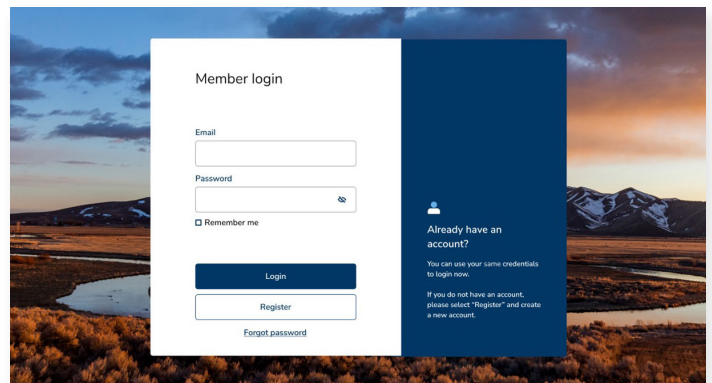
Member login

Email

Password

Remember me

Login

Register

Forgot password

Already have an account?

You can use your same credentials to login now.

If you do not have an account, please select "Register" and create a new account.